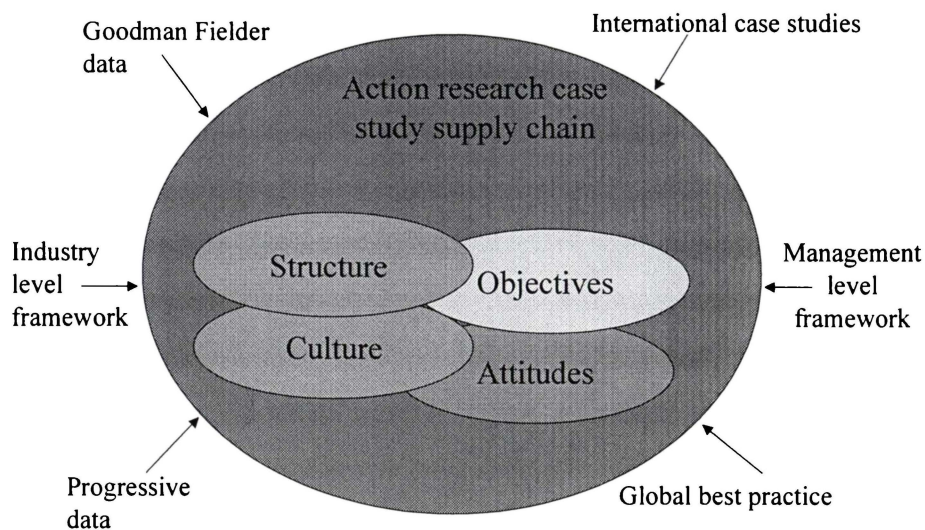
Goodman Fielder data

International case studies

Action research case study supply chain

Industry level framework

Structure

Objectives

Management level framework

Culture

Attitudes

Progressive data

Global best practice